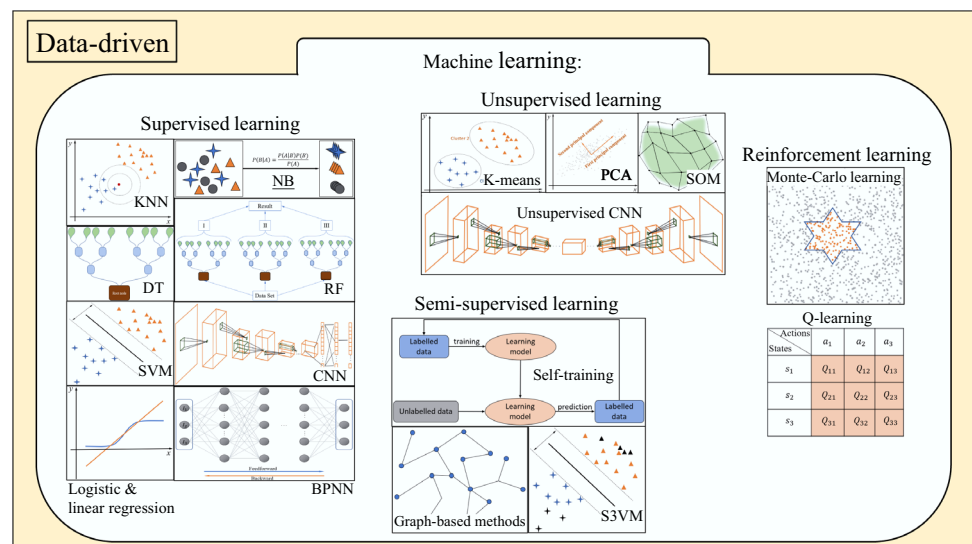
Data-driven

Machine learning:

Supervised learning

KNN

$P(B|A) = \frac{P(A|B)P(B)}{P(A)}$

NB

Result

I

II

III

DT

RF

Data Set

SVM

CNN

Logistic & linear regression

BPNN

Feedforward

Backward

Unsupervised learning

Cluster 1

Cluster 2

K-means

Second principal component

First principal component

PCA

SOM

Unsupervised CNN

Semi-supervised learning

Labelled data

training

Learning model

Self-training

Unlabelled data

Learning model

prediction

Labelled data

Graph-based methods

S3VM

Reinforcement learning

Monte-Carlo learning

Q-learning

| Actions / States | $a_1$ | $a_2$ | $a_3$ |
|---|---|---|---|
| $s_1$ | $Q_{11}$ | $Q_{12}$ | $Q_{13}$ |
| $s_2$ | $Q_{21}$ | $Q_{22}$ | $Q_{23}$ |
| $s_3$ | $Q_{31}$ | $Q_{32}$ | $Q_{33}$ |